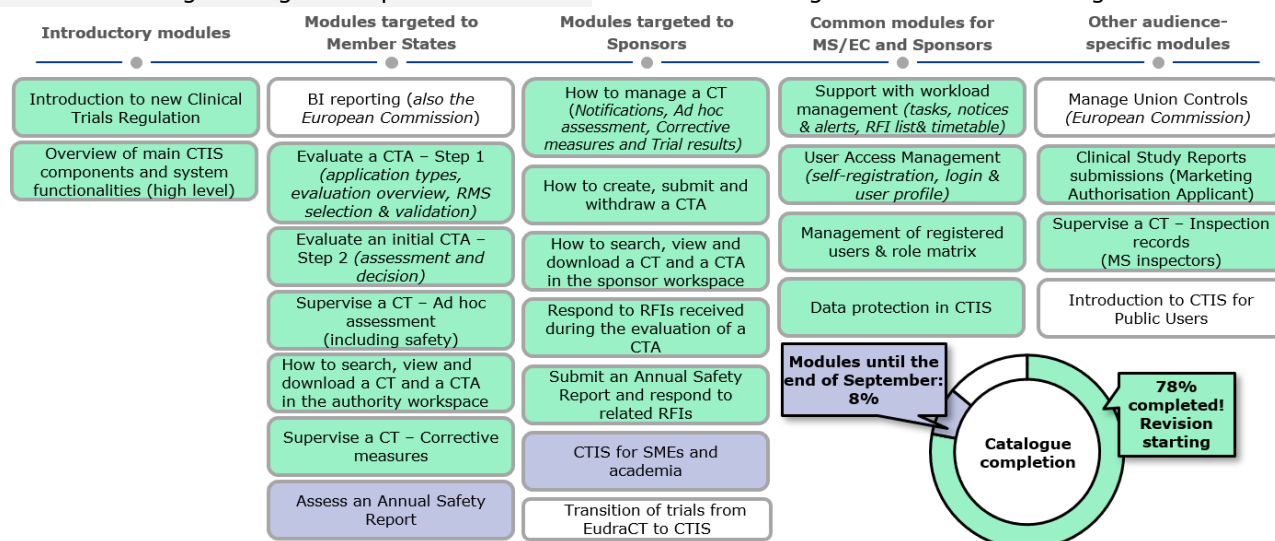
Introductory modules

Introduction to new Clinical Trials Regulation

Overview of main CTIS components and system functionalities (high level)

Modules targeted to Member States

BI reporting (also the European Commission)

Evaluate a CTA – Step 1 (application types, evaluation overview, RMS selection & validation)

Evaluate an initial CTA – Step 2 (assessment and decision)

Supervise a CT – Ad hoc assessment (including safety)

How to search, view and download a CT and a CTA in the authority workspace

Supervise a CT – Corrective measures

Assess an Annual Safety Report

Modules targeted to Sponsors

How to manage a CT (Notifications, Ad hoc assessment, Corrective measures and Trial results)

How to create, submit and withdraw a CTA

How to search, view and download a CT and a CTA in the sponsor workspace

Respond to RFIs received during the evaluation of a CTA

Submit an Annual Safety Report and respond to related RFIs

CTIS for SMEs and academia

Transition of trials from EudraCT to CTIS

Common modules for MS/EC and Sponsors

Support with workload management (tasks, notices & alerts, RFI list& timetable)

User Access Management (self-registration, login & user profile)

Management of registered users & role matrix

Data protection in CTIS

Other audience-specific modules

Manage Union Controls (European Commission)

Clinical Study Reports submissions (Marketing Authorisation Applicant)

Supervise a CT – Inspection records (MS inspectors)

Introduction to CTIS for Public Users

Modules until the end of September: 8%

Catalogue completion

78% completed! Revision starting